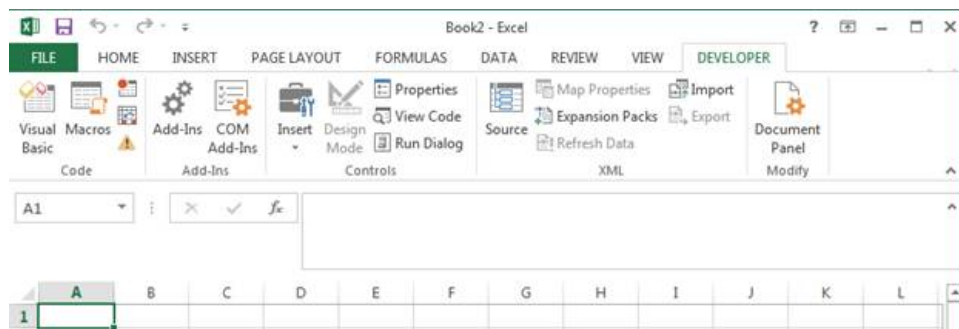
Book2 - Excel

? – □ ×

FILE HOME INSERT PAGE LAYOUT FORMULAS DATA REVIEW VIEW DEVELOPER

Visual Basic Macros Code

Add-Ins COM Add-Ins Add-Ins

Insert Design Mode Properties View Code Run Dialog Controls

Source Map Properties Expansion Packs Refresh Data Import Export XML

Document Panel Modify

A1

$f_x$

A B C D E F G H I J K L

1